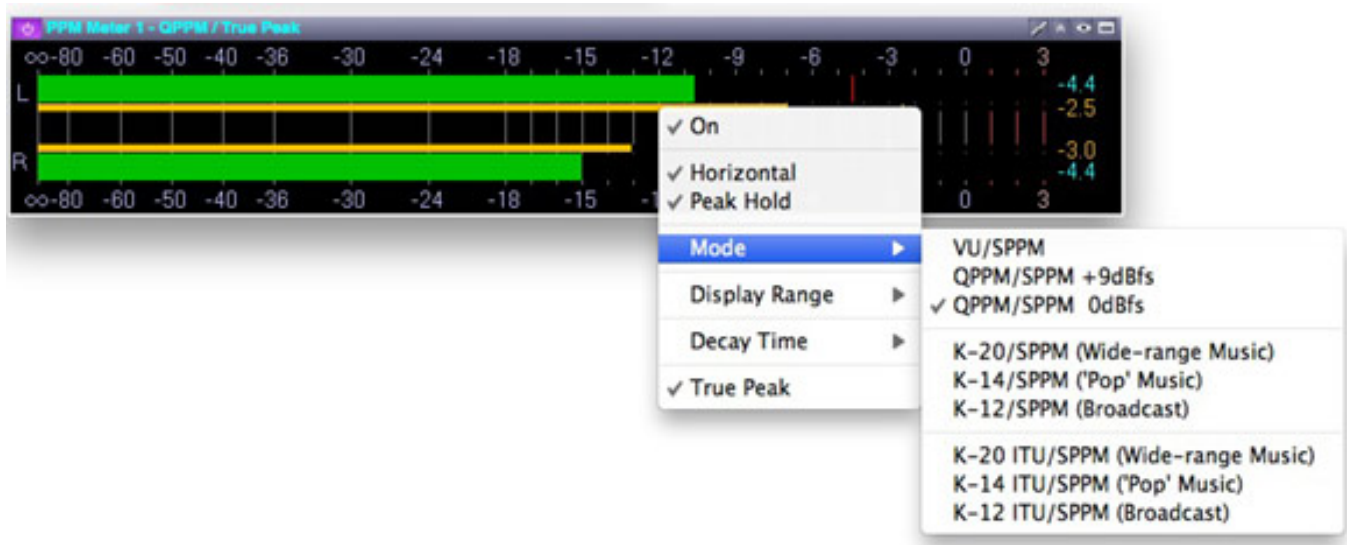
PPM Meter 1 - QPPM / True Peak

∞-80 -60 -50 -40 -36 -30 -24 -18 -15 -12 -9 -6 -3 0 3

L

-4.4
-2.5

R

-3.0
-4.4

∞-80 -60 -50 -40 -36 -30 -24 -18 -15 -1 0 3

✓ On

✓ Horizontal
✓ Peak Hold

Mode

Display Range

Decay Time

✓ True Peak

VU/SPPM
QPPM/SPPM +9dBfs
✓ QPPM/SPPM 0dBfs

K-20/SPPM (Wide-range Music)
K-14/SPPM ('Pop' Music)
K-12/SPPM (Broadcast)

K-20 ITU/SPPM (Wide-range Music)
K-14 ITU/SPPM ('Pop' Music)
K-12 ITU/SPPM (Broadcast)